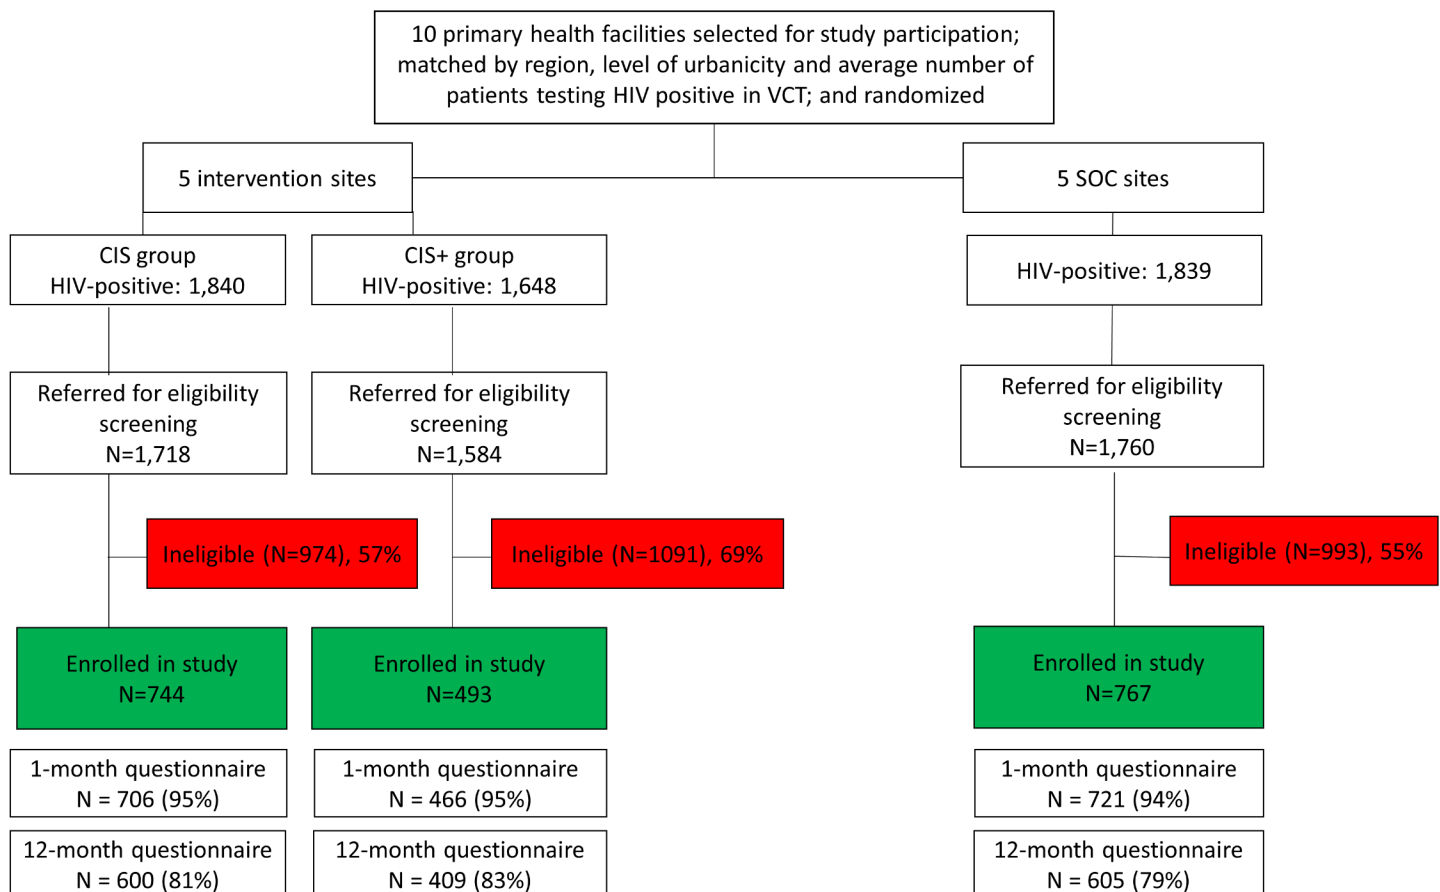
10 primary health facilities selected for study participation; matched by region, level of urbanicity and average number of patients testing HIV positive in VCT; and randomized

5 intervention sites

5 SOC sites

CIS group
HIV-positive: 1,840

CIS+ group
HIV-positive: 1,648

HIV-positive: 1,839

Referred for eligibility screening
N=1,718

Referred for eligibility screening
N=1,584

Referred for eligibility screening
N=1,760

Ineligible (N=974), 57%

Ineligible (N=1091), 69%

Ineligible (N=993), 55%

Enrolled in study
N=744

Enrolled in study
N=493

Enrolled in study
N=767

1-month questionnaire
N = 706 (95%)

1-month questionnaire
N = 466 (95%)

1-month questionnaire
N = 721 (94%)

12-month questionnaire
N = 600 (81%)

12-month questionnaire
N = 409 (83%)

12-month questionnaire
N = 605 (79%)